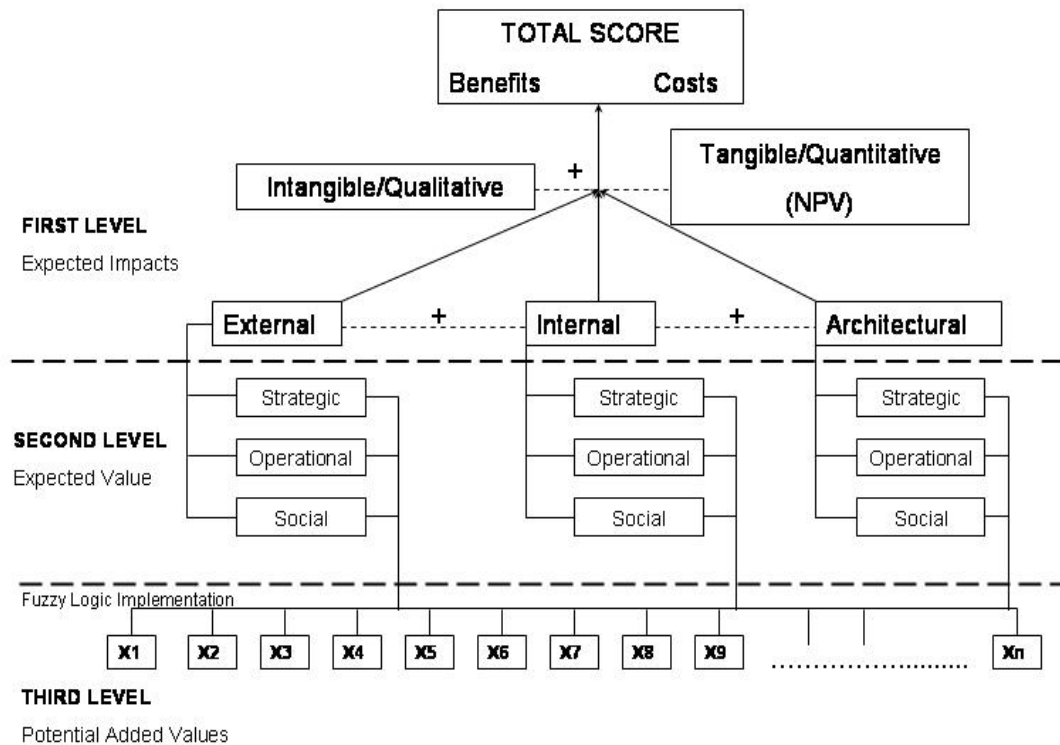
TOTAL SCORE

Benefits Costs

+

Intangible/Qualitative

Tangible/Quantitative (NPV)

FIRST LEVEL

Expected Impacts

External + Internal + Architectural

SECOND LEVEL

Expected Value

Strategic

Operational

Social

Strategic

Operational

Social

Strategic

Operational

Social

Fuzzy Logic Implementation

X1 X2 X3 X4 X5 X6 X7 X8 X9 .................... Xn

THIRD LEVEL

Potential Added Values